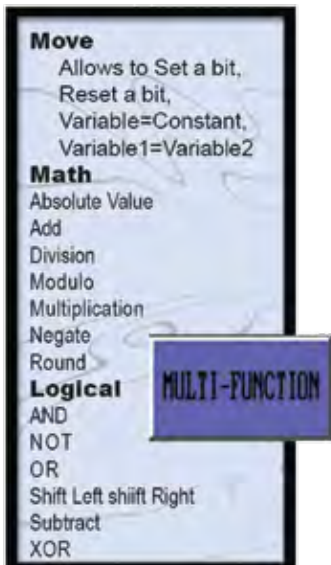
**Move**
Allows to Set a bit,
Reset a bit,
Variable=Constant,
Variable1=Variable2

**Math**
Absolute Value
Add
Division
Modulo
Multiplication
Negate
Round

**Logical**
AND
NOT
OR
Shift Left shiift Right
Subtract
XOR

MULTI-FUNCTION